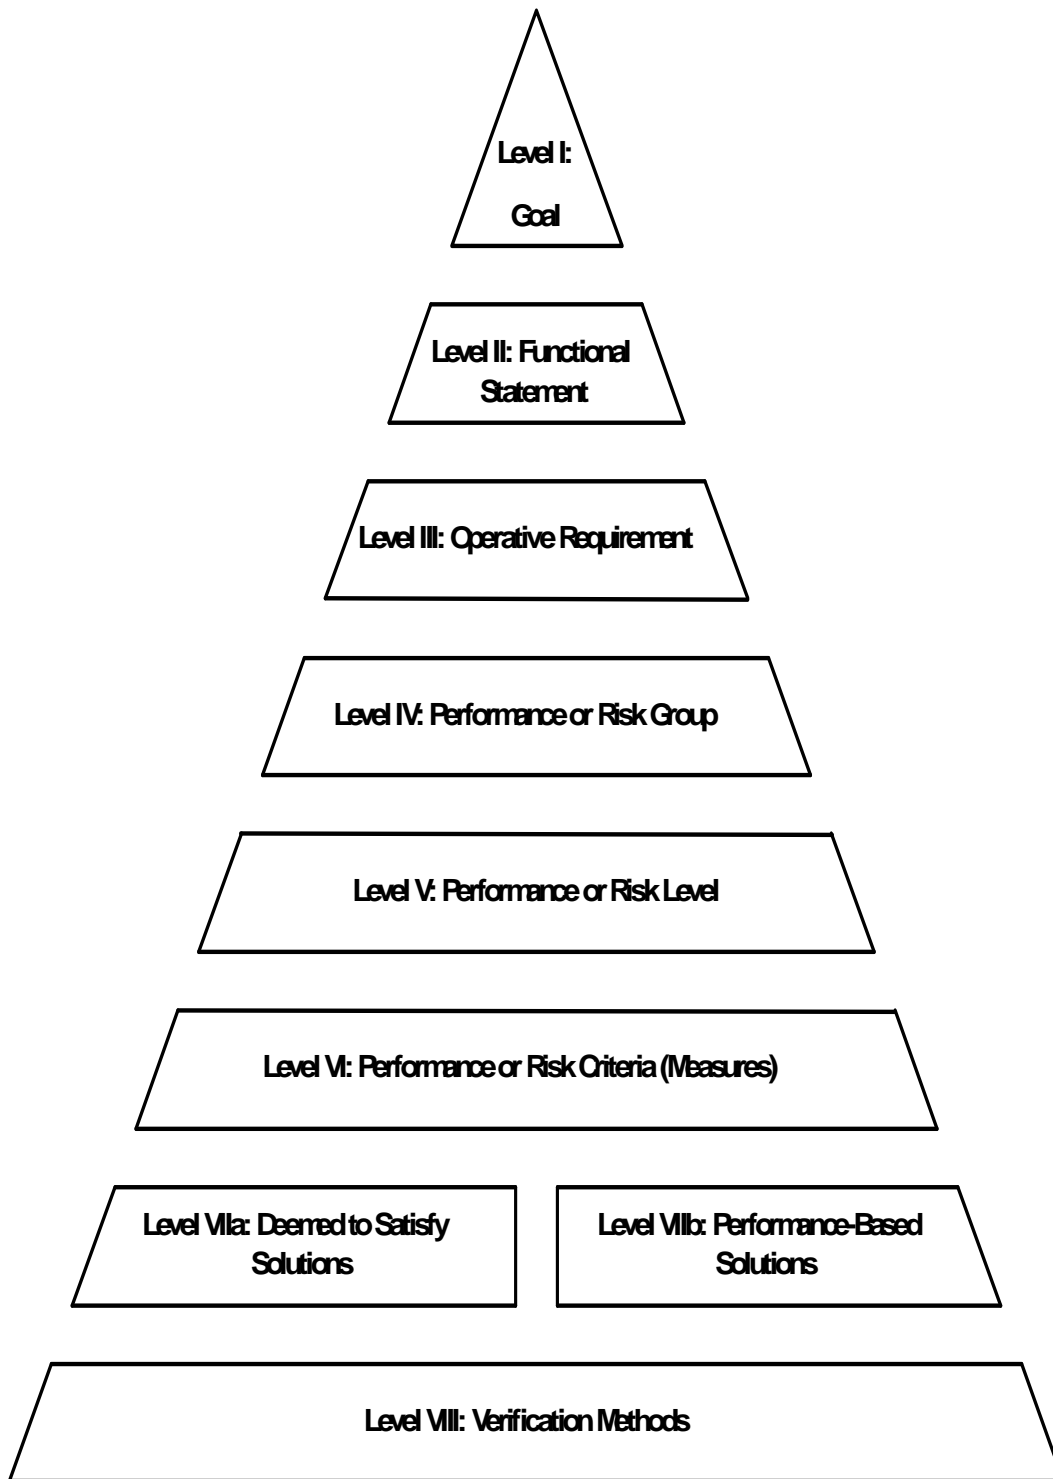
Level I:

Goal

Level II: Functional Statement

Level III: Operative Requirement

Level IV: Performance or Risk Group

Level V: Performance or Risk Level

Level VI: Performance or Risk Criteria (Measures)

Level VIIa: Deemed to Satisfy Solutions

Level VIIb: Performance-Based Solutions

Level VIII: Verification Methods